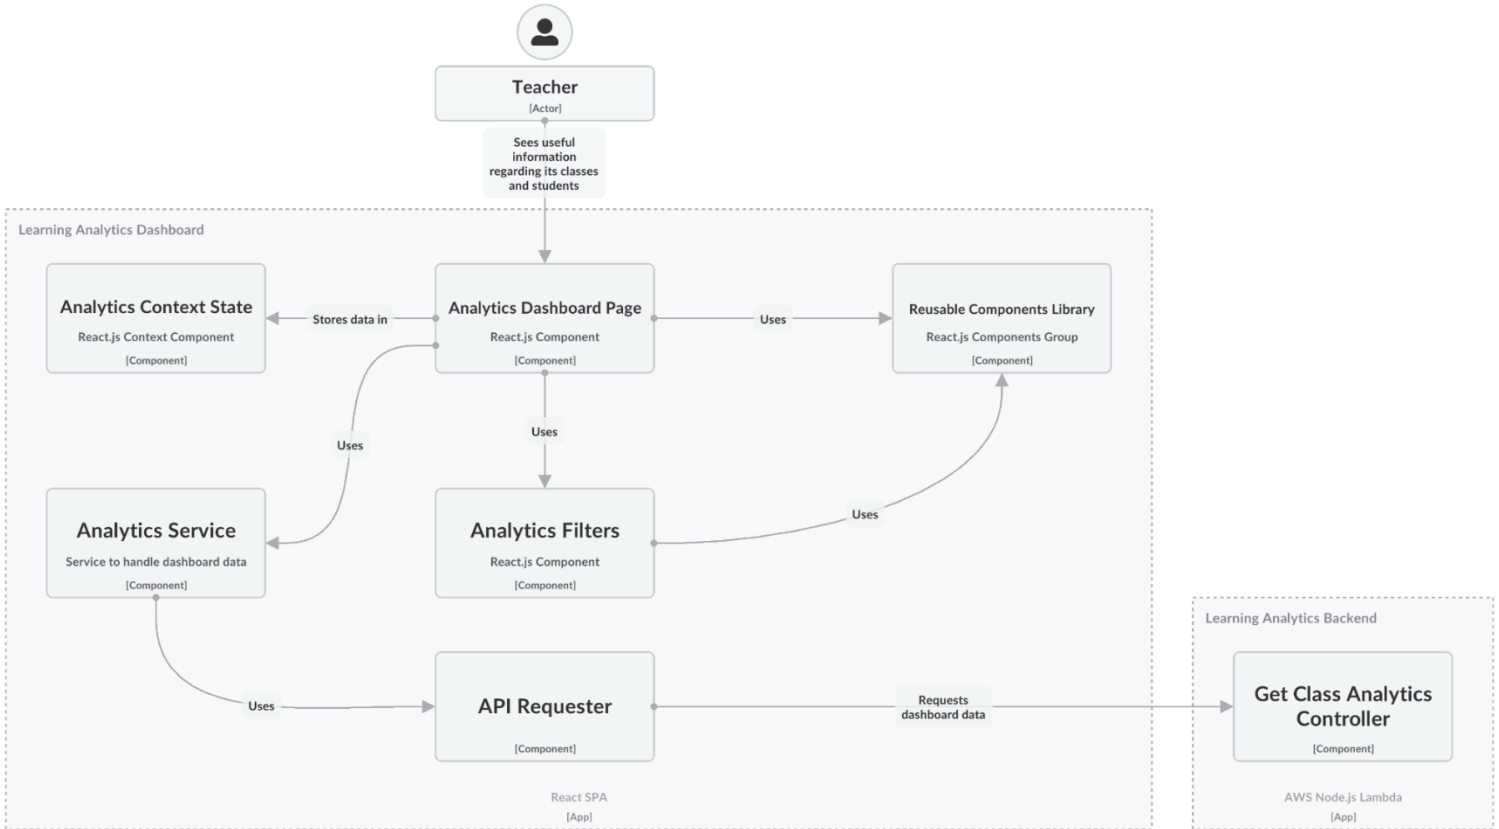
Teacher
[Actor]

Sees useful information regarding its classes and students

Learning Analytics Dashboard

Analytics Context State
React.js Context Component
[Component]

Stores data in

Analytics Dashboard Page
React.js Component
[Component]

Uses

Reusable Components Library
React.js Components Group
[Component]

Uses

Uses

Analytics Service
Service to handle dashboard data
[Component]

Analytics Filters
React.js Component
[Component]

Uses

Uses

API Requester
[Component]

Requests dashboard data

React SPA
[App]

Learning Analytics Backend

Get Class Analytics Controller
[Component]

AWS Node.js Lambda
[App]